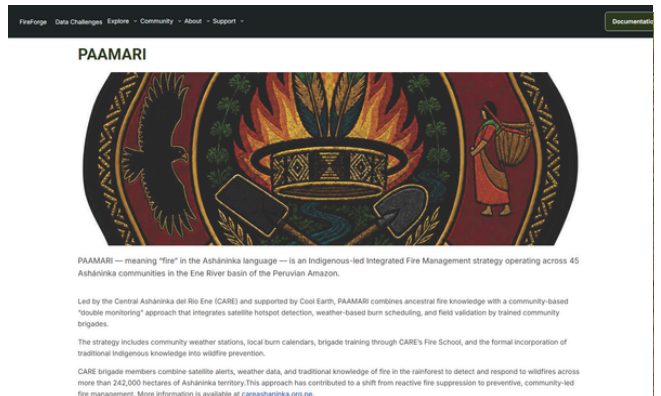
FireForge Data Challenges Explore ▾ Community ▾ About ▾ Support ▾ Documentati

PAAMARI

PAAMARI — meaning "fire" in the Asháninka language — is an Indigenous-led Integrated Fire Management strategy operating across 45 Asháninka communities in the Ene River basin of the Peruvian Amazon.

Led by the Central Asháninka del Río Ene (CARE) and supported by Cool Earth, PAAMARI combines ancestral fire knowledge with a community-based "double monitoring" approach that integrates satellite hotspot detection, weather-based burn scheduling, and field validation by trained community brigades.

The strategy includes community weather stations, local burn calendars, brigade training through CARE's Fire School, and the formal incorporation of traditional Indigenous knowledge into wildfire prevention.

CARE brigade members combine satellite alerts, weather data, and traditional knowledge of fire in the rainforest to detect and respond to wildfires across more than 242,000 hectares of Asháninka territory.This approach has contributed to a shift from reactive fire suppression to preventive, community-led fire management. More information is available at careashaninka.org.pe.